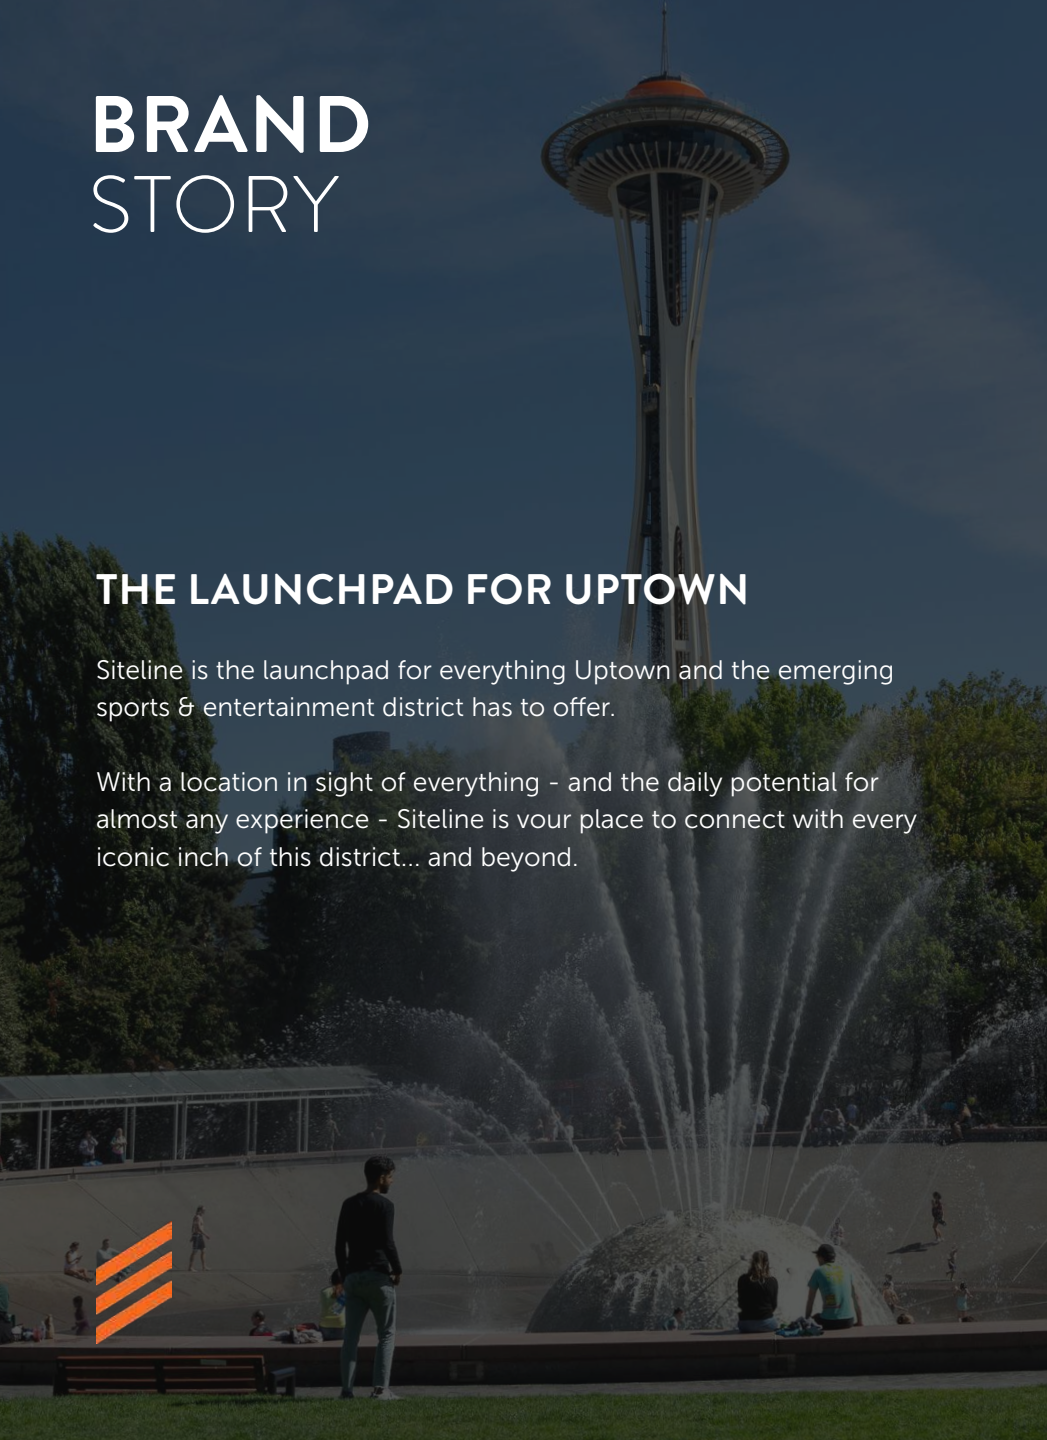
BRAND
STORY

THE LAUNCHPAD FOR UPTOWN

Siteline is the launchpad for everything Uptown and the emerging sports & entertainment district has to offer.

With a location in sight of everything - and the daily potential for almost any experience - Siteline is vour place to connect with every iconic inch of this district... and beyond.